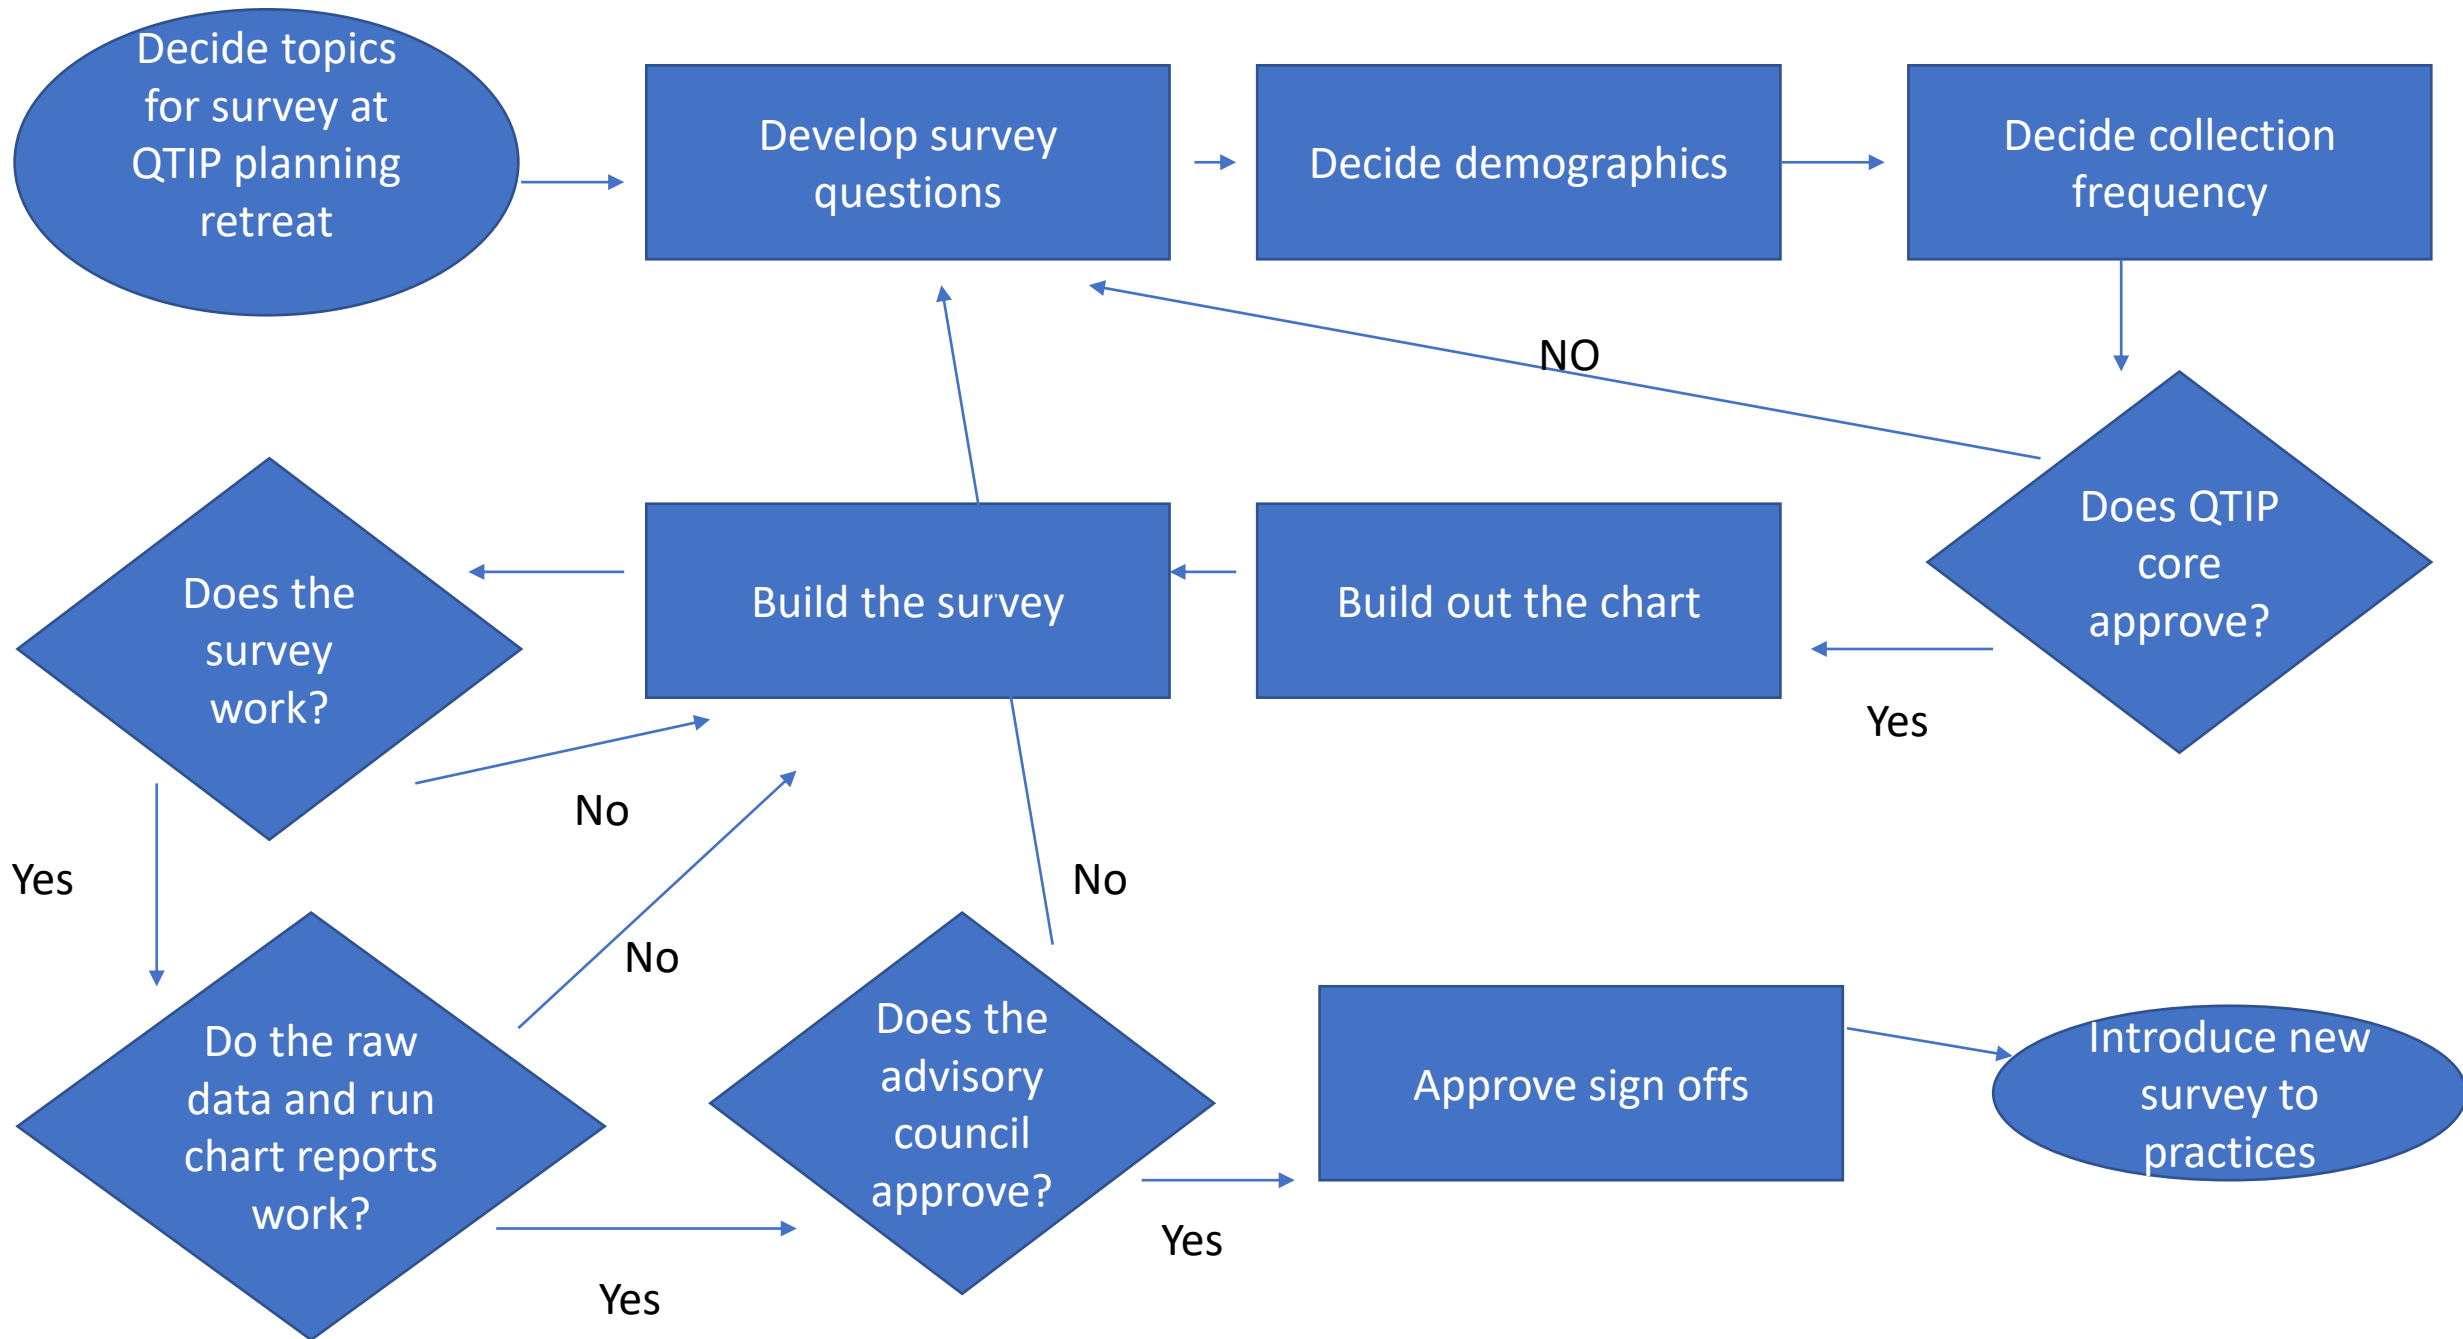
Decide topics for survey at QTIP planning retreat

Develop survey questions

Decide demographics

Decide collection frequency

NO

Does QTIP core approve?

Yes

Build out the chart

Build the survey

Does the survey work?

No

Yes

Do the raw data and run chart reports work?

No

Yes

Does the advisory council approve?

No

Yes

Approve sign offs

Introduce new survey to practices